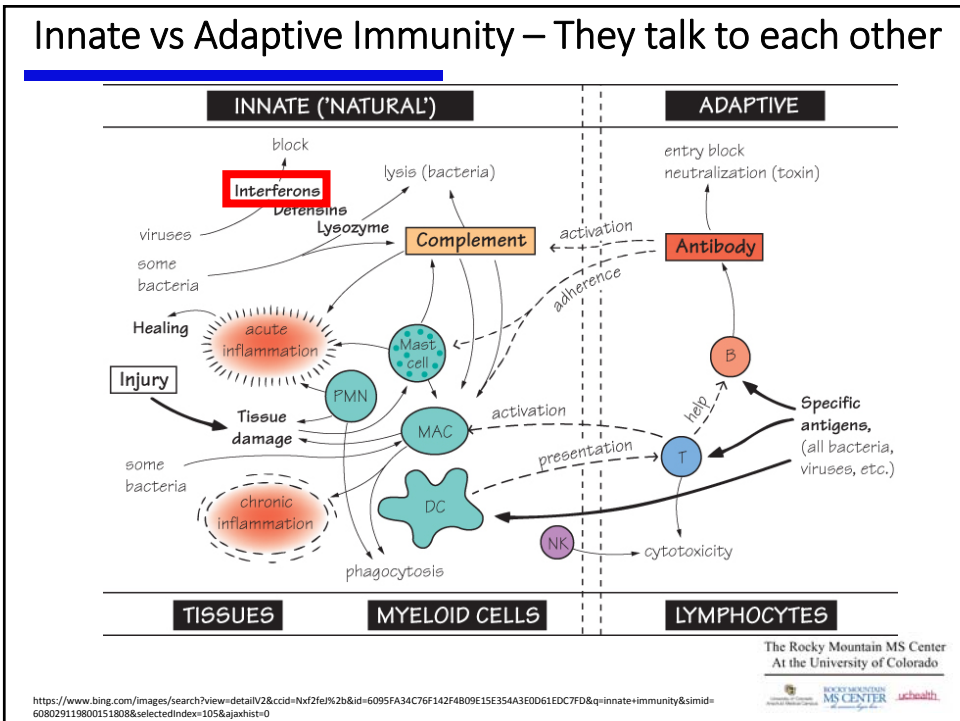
Innate vs Adaptive Immunity – They talk to each other

INNATE ('NATURAL')

ADAPTIVE

block

Interferons

Defensins

Lysozyme

lysis (bacteria)

entry block

neutralization (toxin)

viruses

some bacteria

Complement

activation

Antibody

adherence

Healing

acute inflammation

Mast cell

B

Injury

PMN

help

Specific antigens, (all bacteria, viruses, etc.)

Tissue damage

MAC

activation

some bacteria

presentation

T

chronic inflammation

DC

NK

cytotoxicity

phagocytosis

TISSUES

MYELOID CELLS

LYMPHOCYTES

The Rocky Mountain MS Center At the University of Colorado

ROCKY MOUNTAIN MS CENTER

uchealth

https://www.bing.com/images/search?view=detailV2&ccid=Nxf2feJ%2b&id=6095FA34C76F142F4B09E15E354A3E0D61EDC7FD&q=innate+immunity&simid=608029119800151808&selectedIndex=105&ajaxhist=0